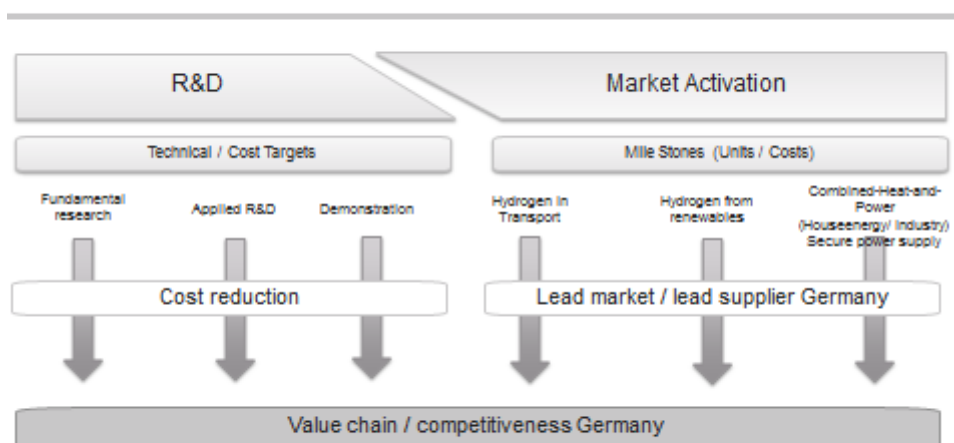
R&D

Market Activation

Technical / Cost Targets

Mile Stones (Units / Costs)

Fundamental research

Applied R&D

Demonstration

Hydrogen in Transport

Hydrogen from renewables

Combined-Heat-and-Power (Houseenergy/ Industry) Secure power supply

Cost reduction

Lead market / lead supplier Germany

Value chain / competitiveness Germany